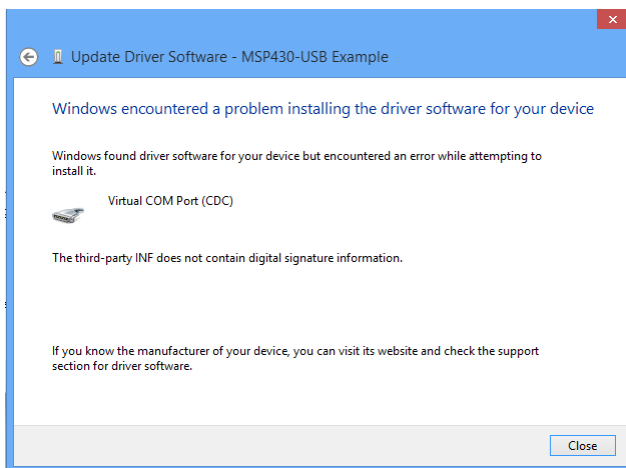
Update Driver Software - MSP430-USB Example

Windows encountered a problem installing the driver software for your device

Windows found driver software for your device but encountered an error while attempting to install it.

Virtual COM Port (CDC)

The third-party INF does not contain digital signature information.

If you know the manufacturer of your device, you can visit its website and check the support section for driver software.

Close